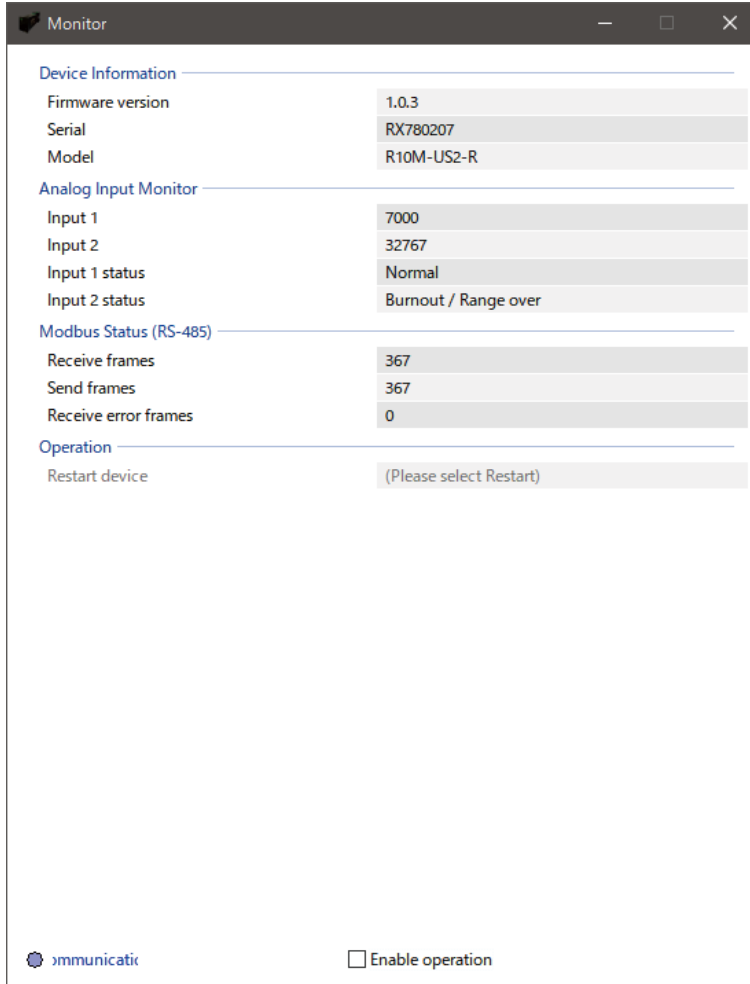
Monitor

Device Information

| | |
|---|---|
| Firmware version | 1.0.3 |
| Serial | RX780207 |
| Model | R10M-US2-R |

Analog Input Monitor

| | |
|---|---|
| Input 1 | 7000 |
| Input 2 | 32767 |
| Input 1 status | Normal |
| Input 2 status | Burnout / Range over |

Modbus Status (RS-485)

| | |
|---|---|
| Receive frames | 367 |
| Send frames | 367 |
| Receive error frames | 0 |

Operation

| | |
|---|---|
| Restart device | (Please select Restart) |

ɔmmunicati

Enable operation